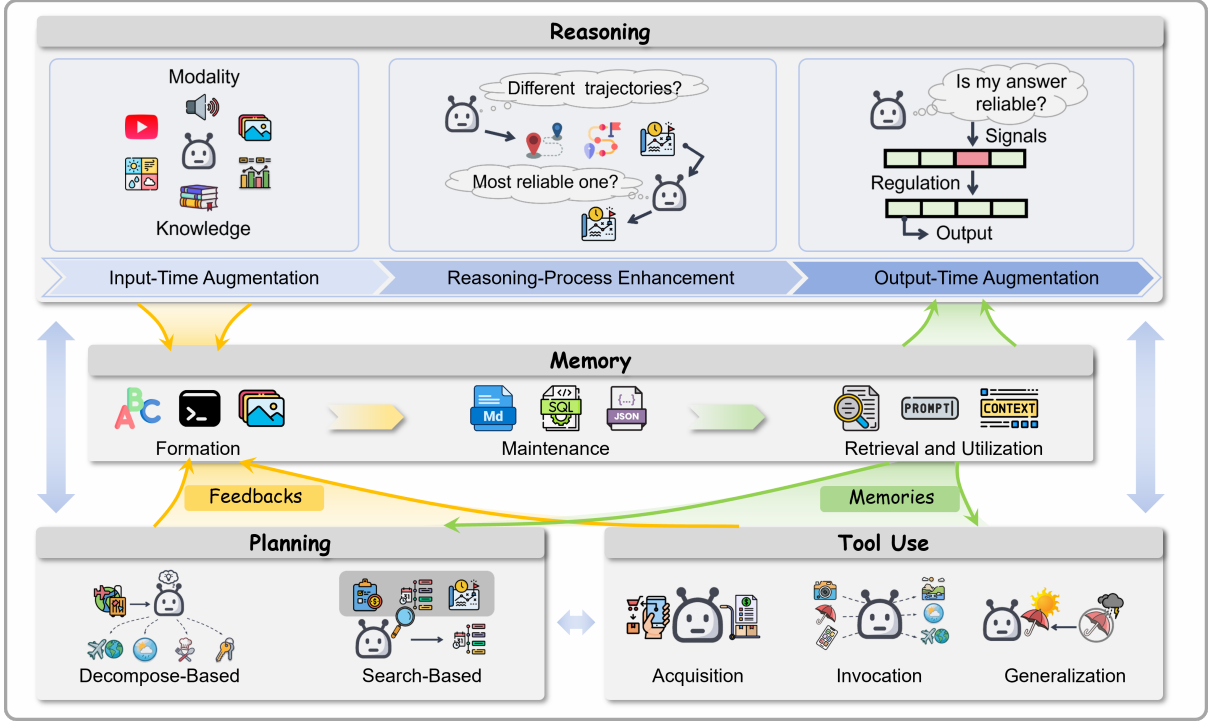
Reasoning

Modality

Knowledge

Different trajectories?

Most reliable one?

Is my answer reliable?

Signals

Regulation

Output

Input-Time Augmentation

Reasoning-Process Enhancement

Output-Time Augmentation

Memory

Md

SQL

JSON

PROMPT

CONTEXT

Formation

Maintenance

Retrieval and Utilization

Feedbacks

Memories

Planning

Decompose-Based

Search-Based

Tool Use

Acquisition

Invocation

Generalization